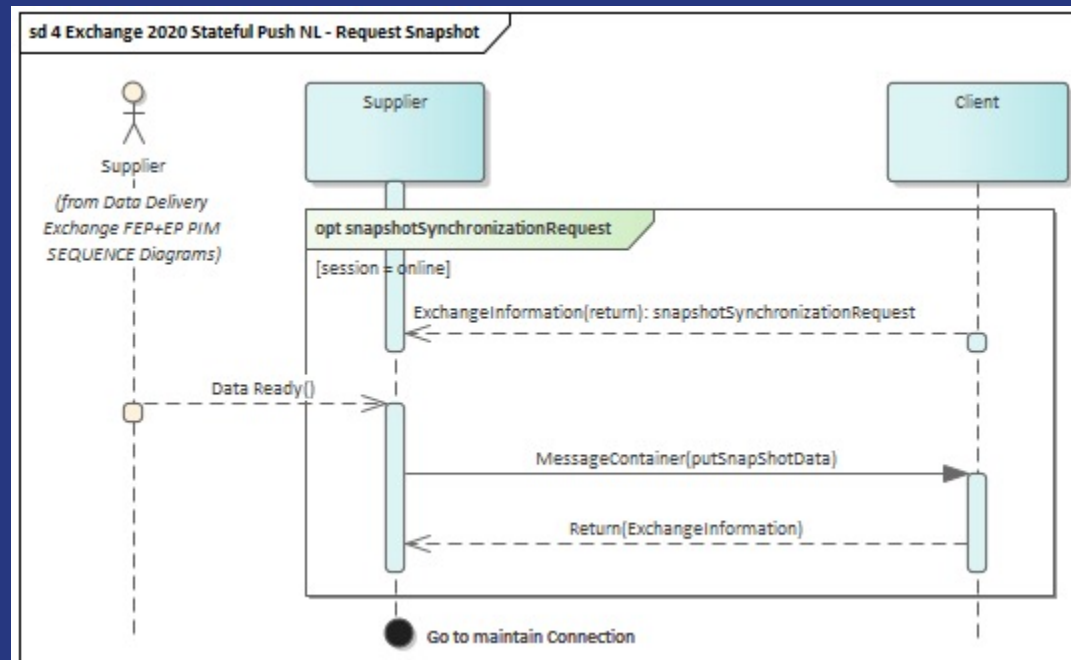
sd 4 Exchange 2020 Stateful Push NL - Request Snapshot

Supplier

(from Data Delivery Exchange FEP+EP PIM SEQUENCE Diagrams)

Supplier

Client

opt snapshotSynchronizationRequest

[session = online]

ExchangeInformation(return): snapshotSynchronizationRequest

Data Ready()

MessageContainer(putSnapShotData)

Return(ExchangeInformation)

Go to maintain Connection